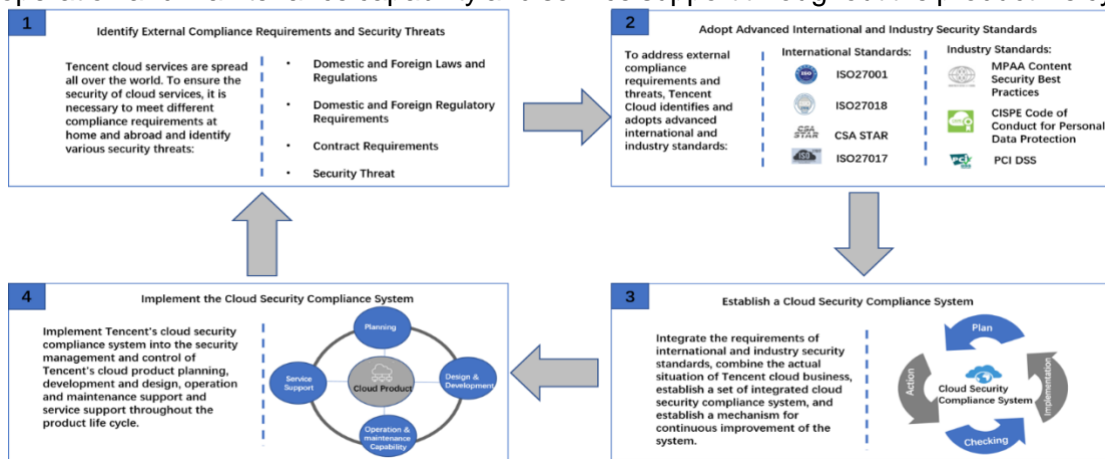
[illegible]

1

Identify External Compliance Requirements and Security Threats

Tencent cloud services are spread all over the world. To ensure the security of cloud services, it is necessary to meet different compliance requirements at home and abroad and identify various security threats:

• Domestic and Foreign Laws and Regulations

• Domestic and Foreign Regulatory Requirements

• Contract Requirements

• Security Threat

2

Adopt Advanced International and Industry Security Standards

To address external compliance requirements and threats, Tencent Cloud identifies and adopts advanced international and industry standards:

International Standards:

ISO27001

ISO27018

CSA STAR

ISO27017

Industry Standards:

MPAA Content Security Best Practices

CISPE Code of Conduct for Personal Data Protection

PCI DSS

3

Establish a Cloud Security Compliance System

Integrate the requirements of international and industry security standards, combine the actual situation of Tencent cloud business, establish a set of integrated cloud security compliance system, and establish a mechanism for continuous improvement of the system.

Plan

Implementation

Checking

Action

Cloud Security Compliance System

4

Implement the Cloud Security Compliance System

Implement Tencent's cloud security compliance system into the security management and control of Tencent's cloud product planning, development and design, operation and maintenance support and service support throughout the product life cycle.

Planning

Design & Development

Operation & maintenance Capability

Service Support

Cloud Product